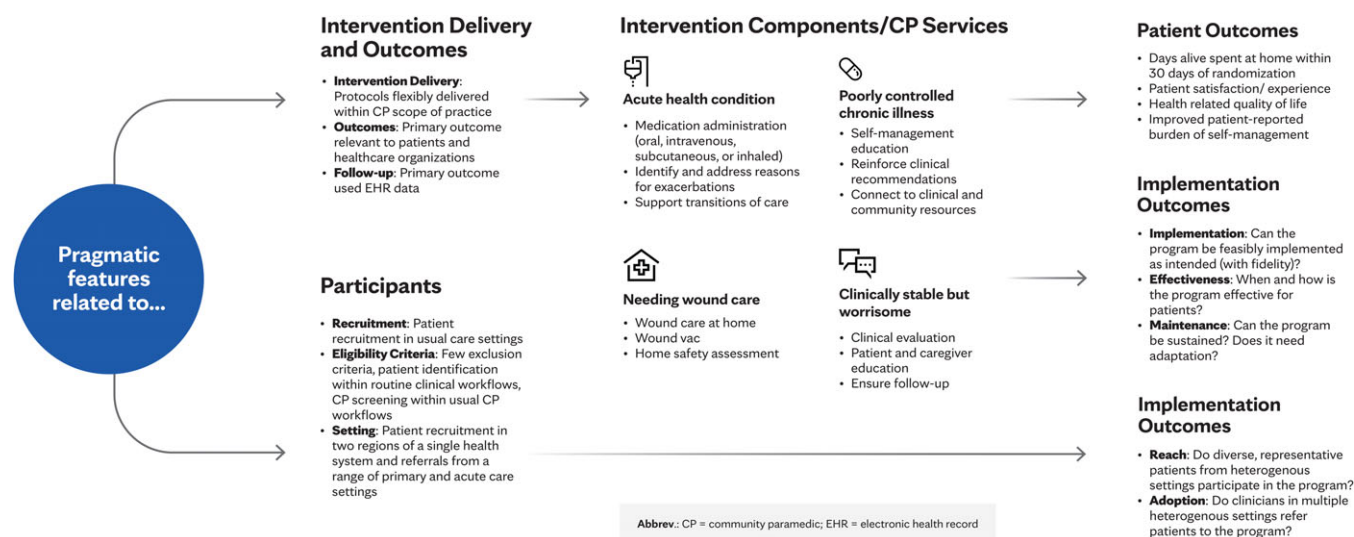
Pragmatic features related to...

Intervention Delivery and Outcomes

- **Intervention Delivery**: Protocols flexibly delivered within CP scope of practice
- **Outcomes**: Primary outcome relevant to patients and healthcare organizations
- **Follow-up**: Primary outcome used EHR data

Participants

- **Recruitment**: Patient recruitment in usual care settings
- **Eligibility Criteria**: Few exclusion criteria, patient identification within routine clinical workflows, CP screening within usual CP workflows
- **Setting**: Patient recruitment in two regions of a single health system and referrals from a range of primary and acute care settings

Intervention Components/CP Services

Acute health condition

- Medication administration (oral, intravenous, subcutaneous, or inhaled)
- Identify and address reasons for exacerbations
- Support transitions of care

Poorly controlled chronic illness

- Self-management education
- Reinforce clinical recommendations
- Connect to clinical and community resources

Needing wound care

- Wound care at home
- Wound vac
- Home safety assessment

Clinically stable but worrisome

- Clinical evaluation
- Patient and caregiver education
- Ensure follow-up

**Abbrev.**: CP = community paramedic; EHR = electronic health record

Patient Outcomes

- Days alive spent at home within 30 days of randomization
- Patient satisfaction/ experience
- Health related quality of life
- Improved patient-reported burden of self-management

Implementation Outcomes

- **Implementation**: Can the program be feasibly implemented as intended (with fidelity)?
- **Effectiveness**: When and how is the program effective for patients?
- **Maintenance**: Can the program be sustained? Does it need adaptation?

Implementation Outcomes

- **Reach**: Do diverse, representative patients from heterogenous settings participate in the program?
- **Adoption**: Do clinicians in multiple heterogenous settings refer patients to the program?